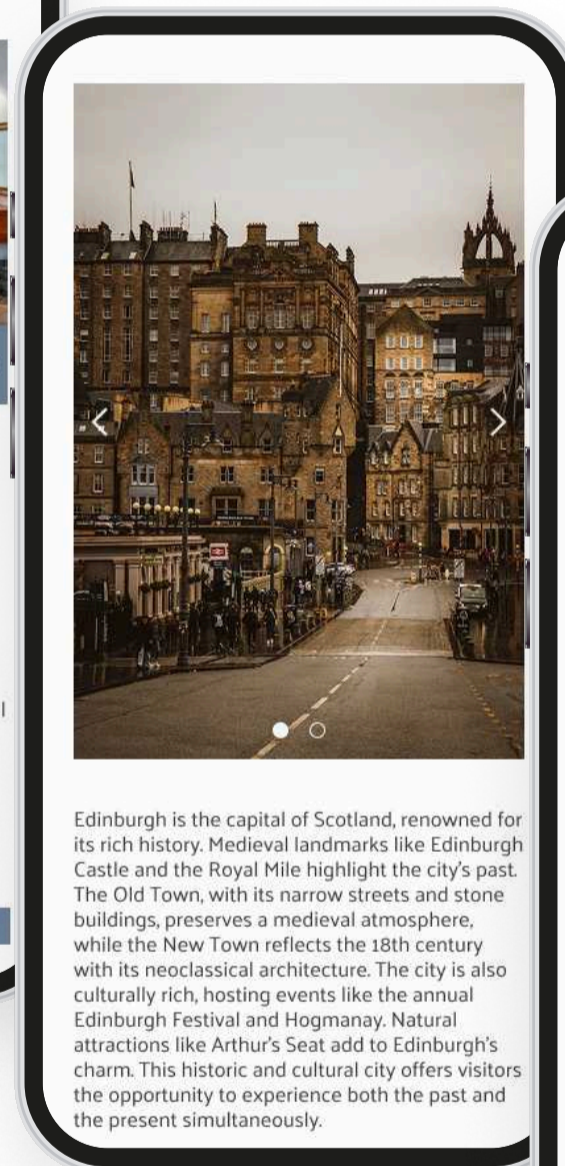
Edinburgh is the capital of Scotland, renowned for its rich history. Medieval landmarks like Edinburgh Castle and the Royal Mile highlight the city's past. The Old Town, with its narrow streets and stone buildings, preserves a medieval atmosphere, while the New Town reflects the 18th century with its neoclassical architecture. The city is also culturally rich, hosting events like the annual Edinburgh Festival and Hogmanay. Natural attractions like Arthur's Seat add to Edinburgh's charm. This historic and cultural city offers visitors the opportunity to experience both the past and the present simultaneously.